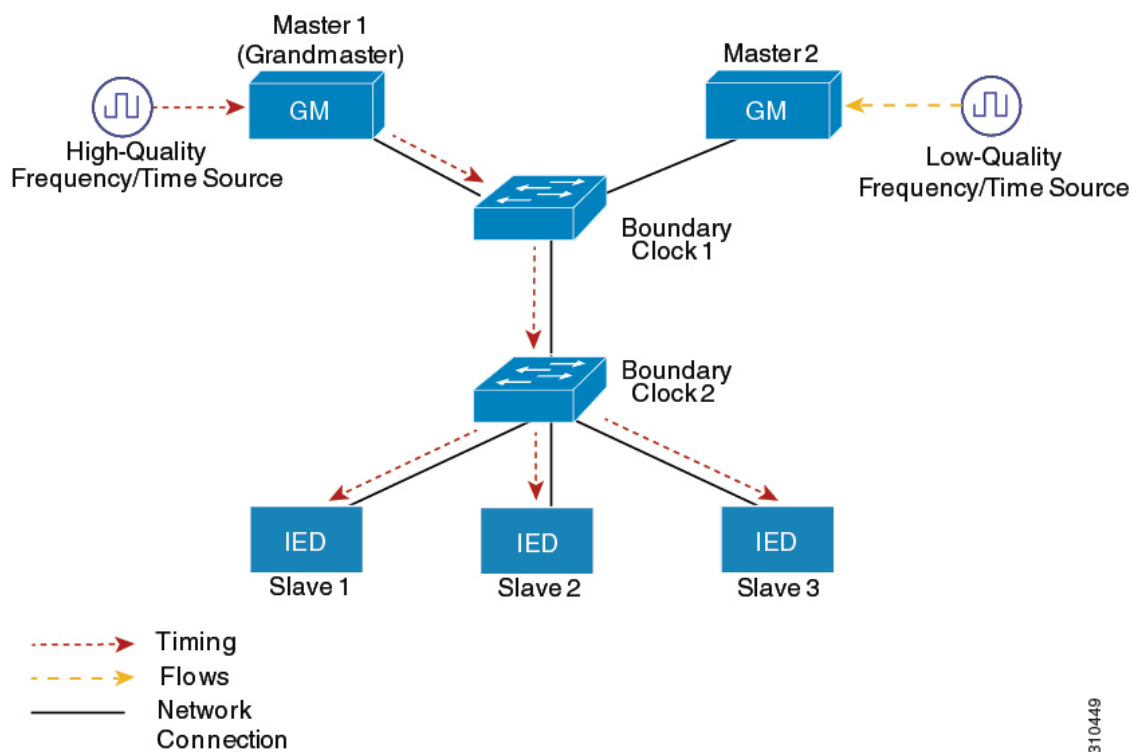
Master 1
(Grandmaster)

GM

High-Quality
Frequency/Time Source

Master 2

GM

Low-Quality
Frequency/Time Source

Boundary
Clock 1

Boundary
Clock 2

IED
Slave 1

IED
Slave 2

IED
Slave 3

Timing
Flows
Network
Connection

310449